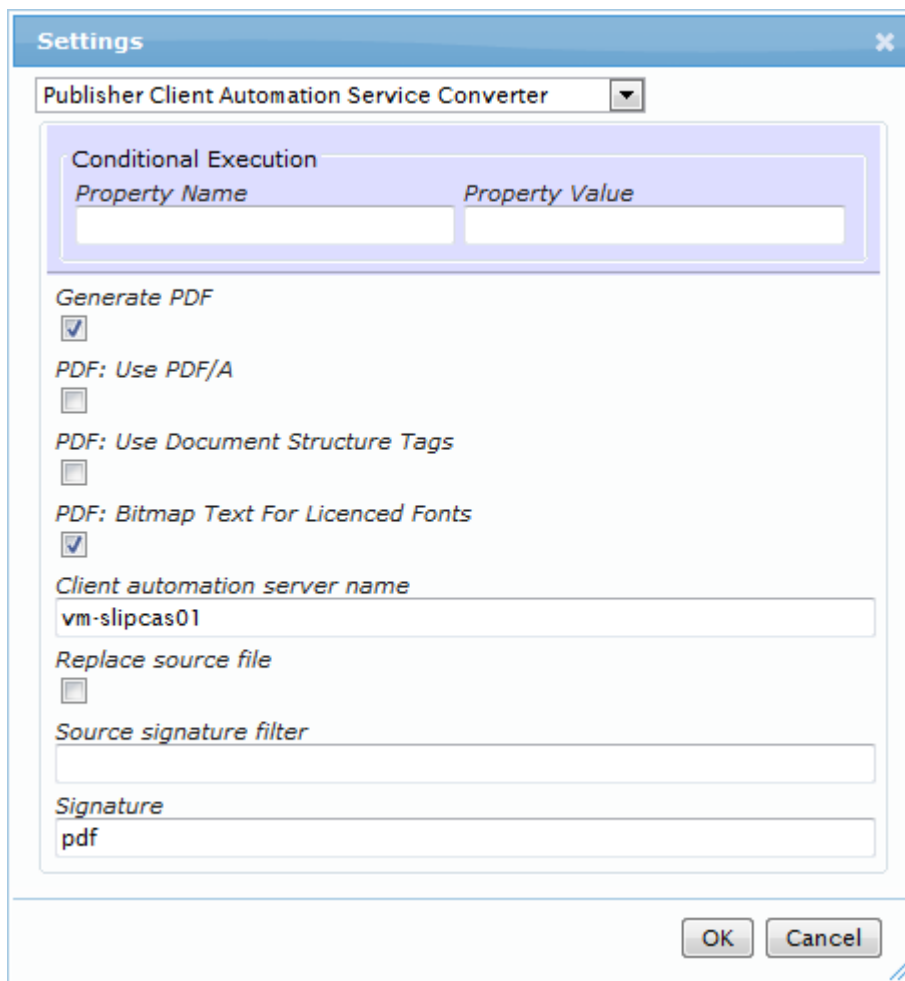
Settings

Publisher Client Automation Service Converter

Conditional Execution

Property Name

Property Value

Generate PDF

PDF: Use PDF/A

PDF: Use Document Structure Tags

PDF: Bitmap Text For Licenced Fonts

Client automation server name

vm-slipcas01

Replace source file

Source signature filter

Signature

pdf

OK

Cancel